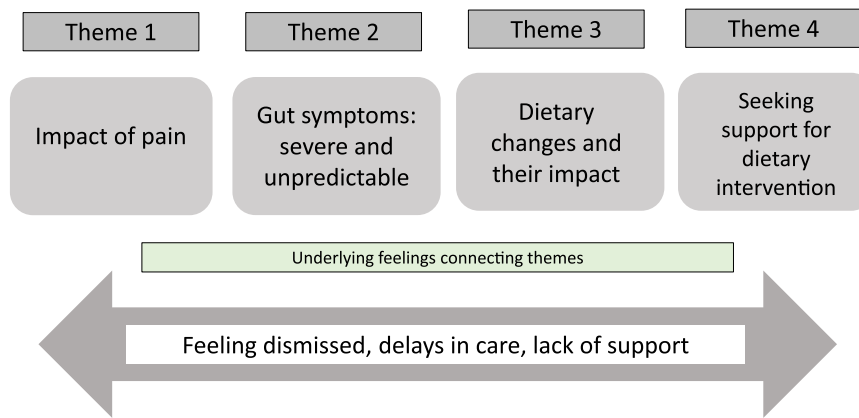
Theme 1

Impact of pain

Theme 2

Gut symptoms: severe and unpredictable

Theme 3

Dietary changes and their impact

Theme 4

Seeking support for dietary intervention

Underlying feelings connecting themes

Feeling dismissed, delays in care, lack of support